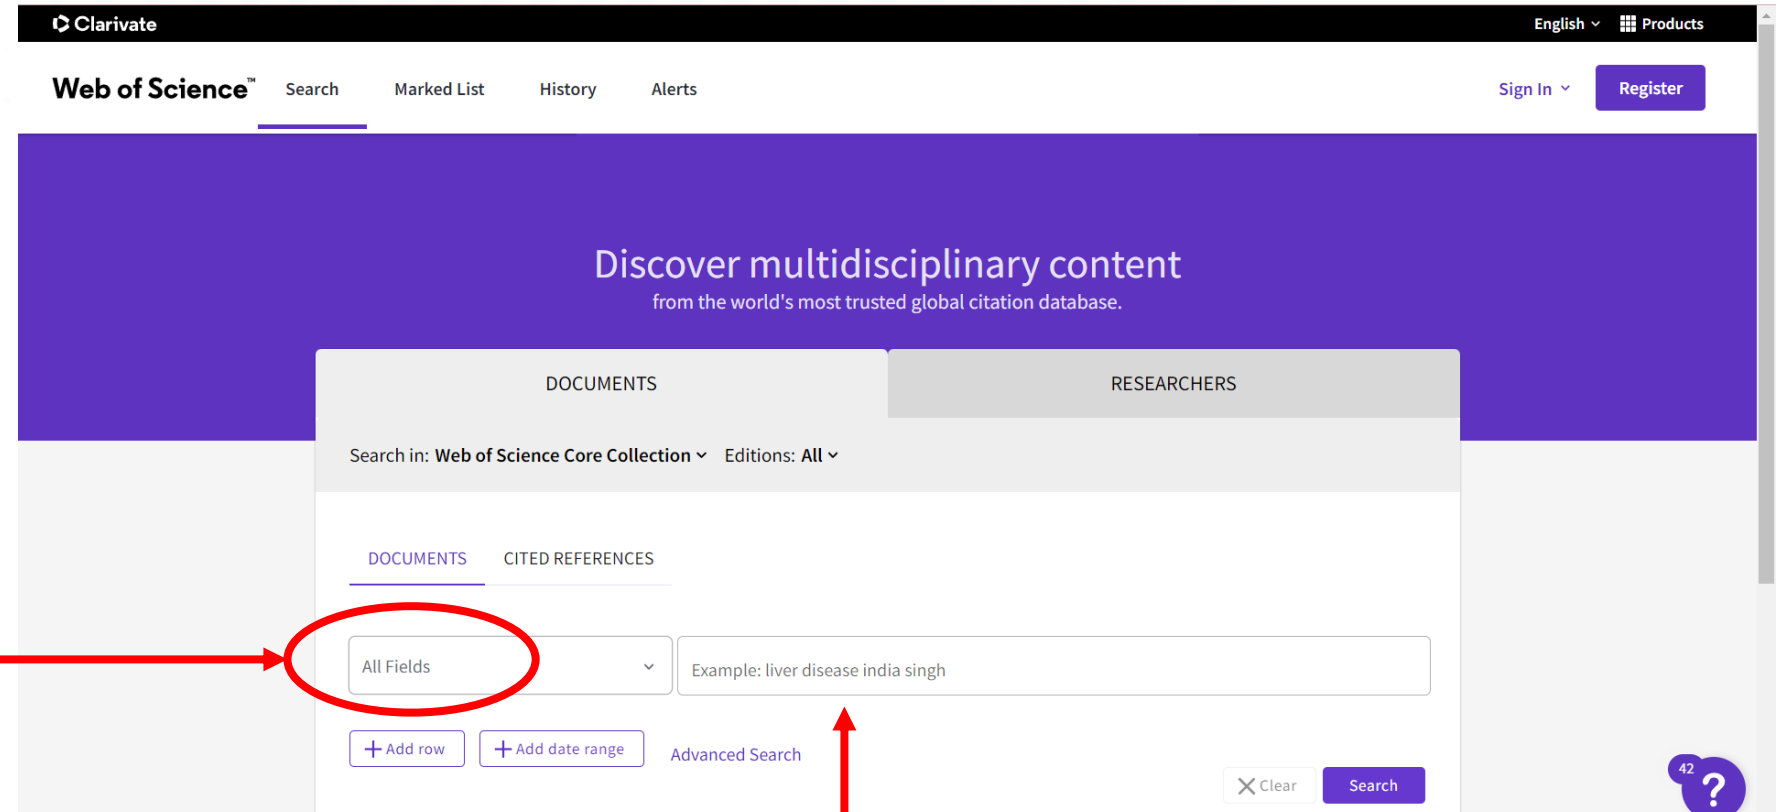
Clarivate

English Products

Web of Science™ Search Marked List History Alerts

Sign In Register

Discover multidisciplinary content
from the world's most trusted global citation database.

DOCUMENTS

RESEARCHERS

Search in: Web of Science Core Collection Editions: All

DOCUMENTS CITED REFERENCES

All Fields

Example: liver disease india singh

+ Add row + Add date range Advanced Search

Clear Search

42

?